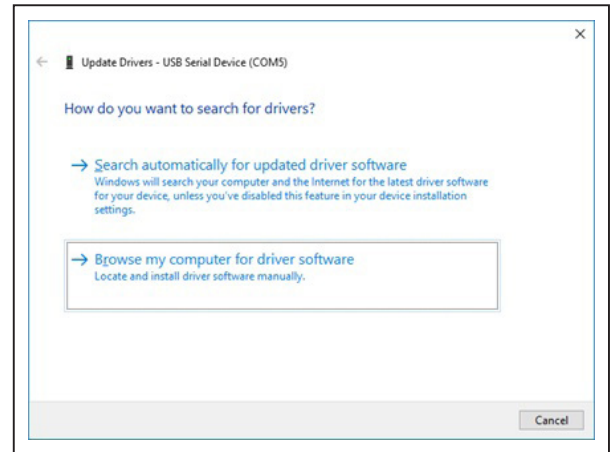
×

← Update Drivers - USB Serial Device (COM5)

How do you want to search for drivers?

→ Search automatically for updated driver software
Windows will search your computer and the Internet for the latest driver software for your device, unless you've disabled this feature in your device installation settings.

→ Browse my computer for driver software
Locate and install driver software manually.

Cancel